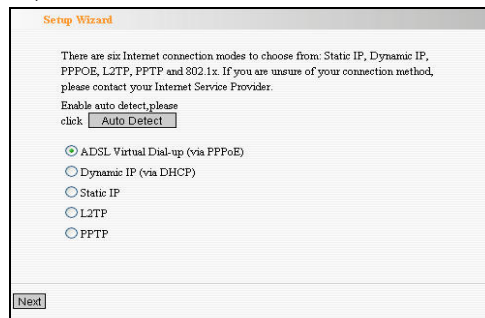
Setup Wizard

There are six Internet connection modes to choose from: Static IP, Dynamic IP, PPPOE, L2TP, PPTP and 802.1x. If you are unsure of your connection method, please contact your Internet Service Provider.

Enable auto detect,please click Auto Detect

ADSL Virtual Dial-up (via PPPoE)

Dynamic IP (via DHCP)

Static IP

L2TP

PPTP

Next